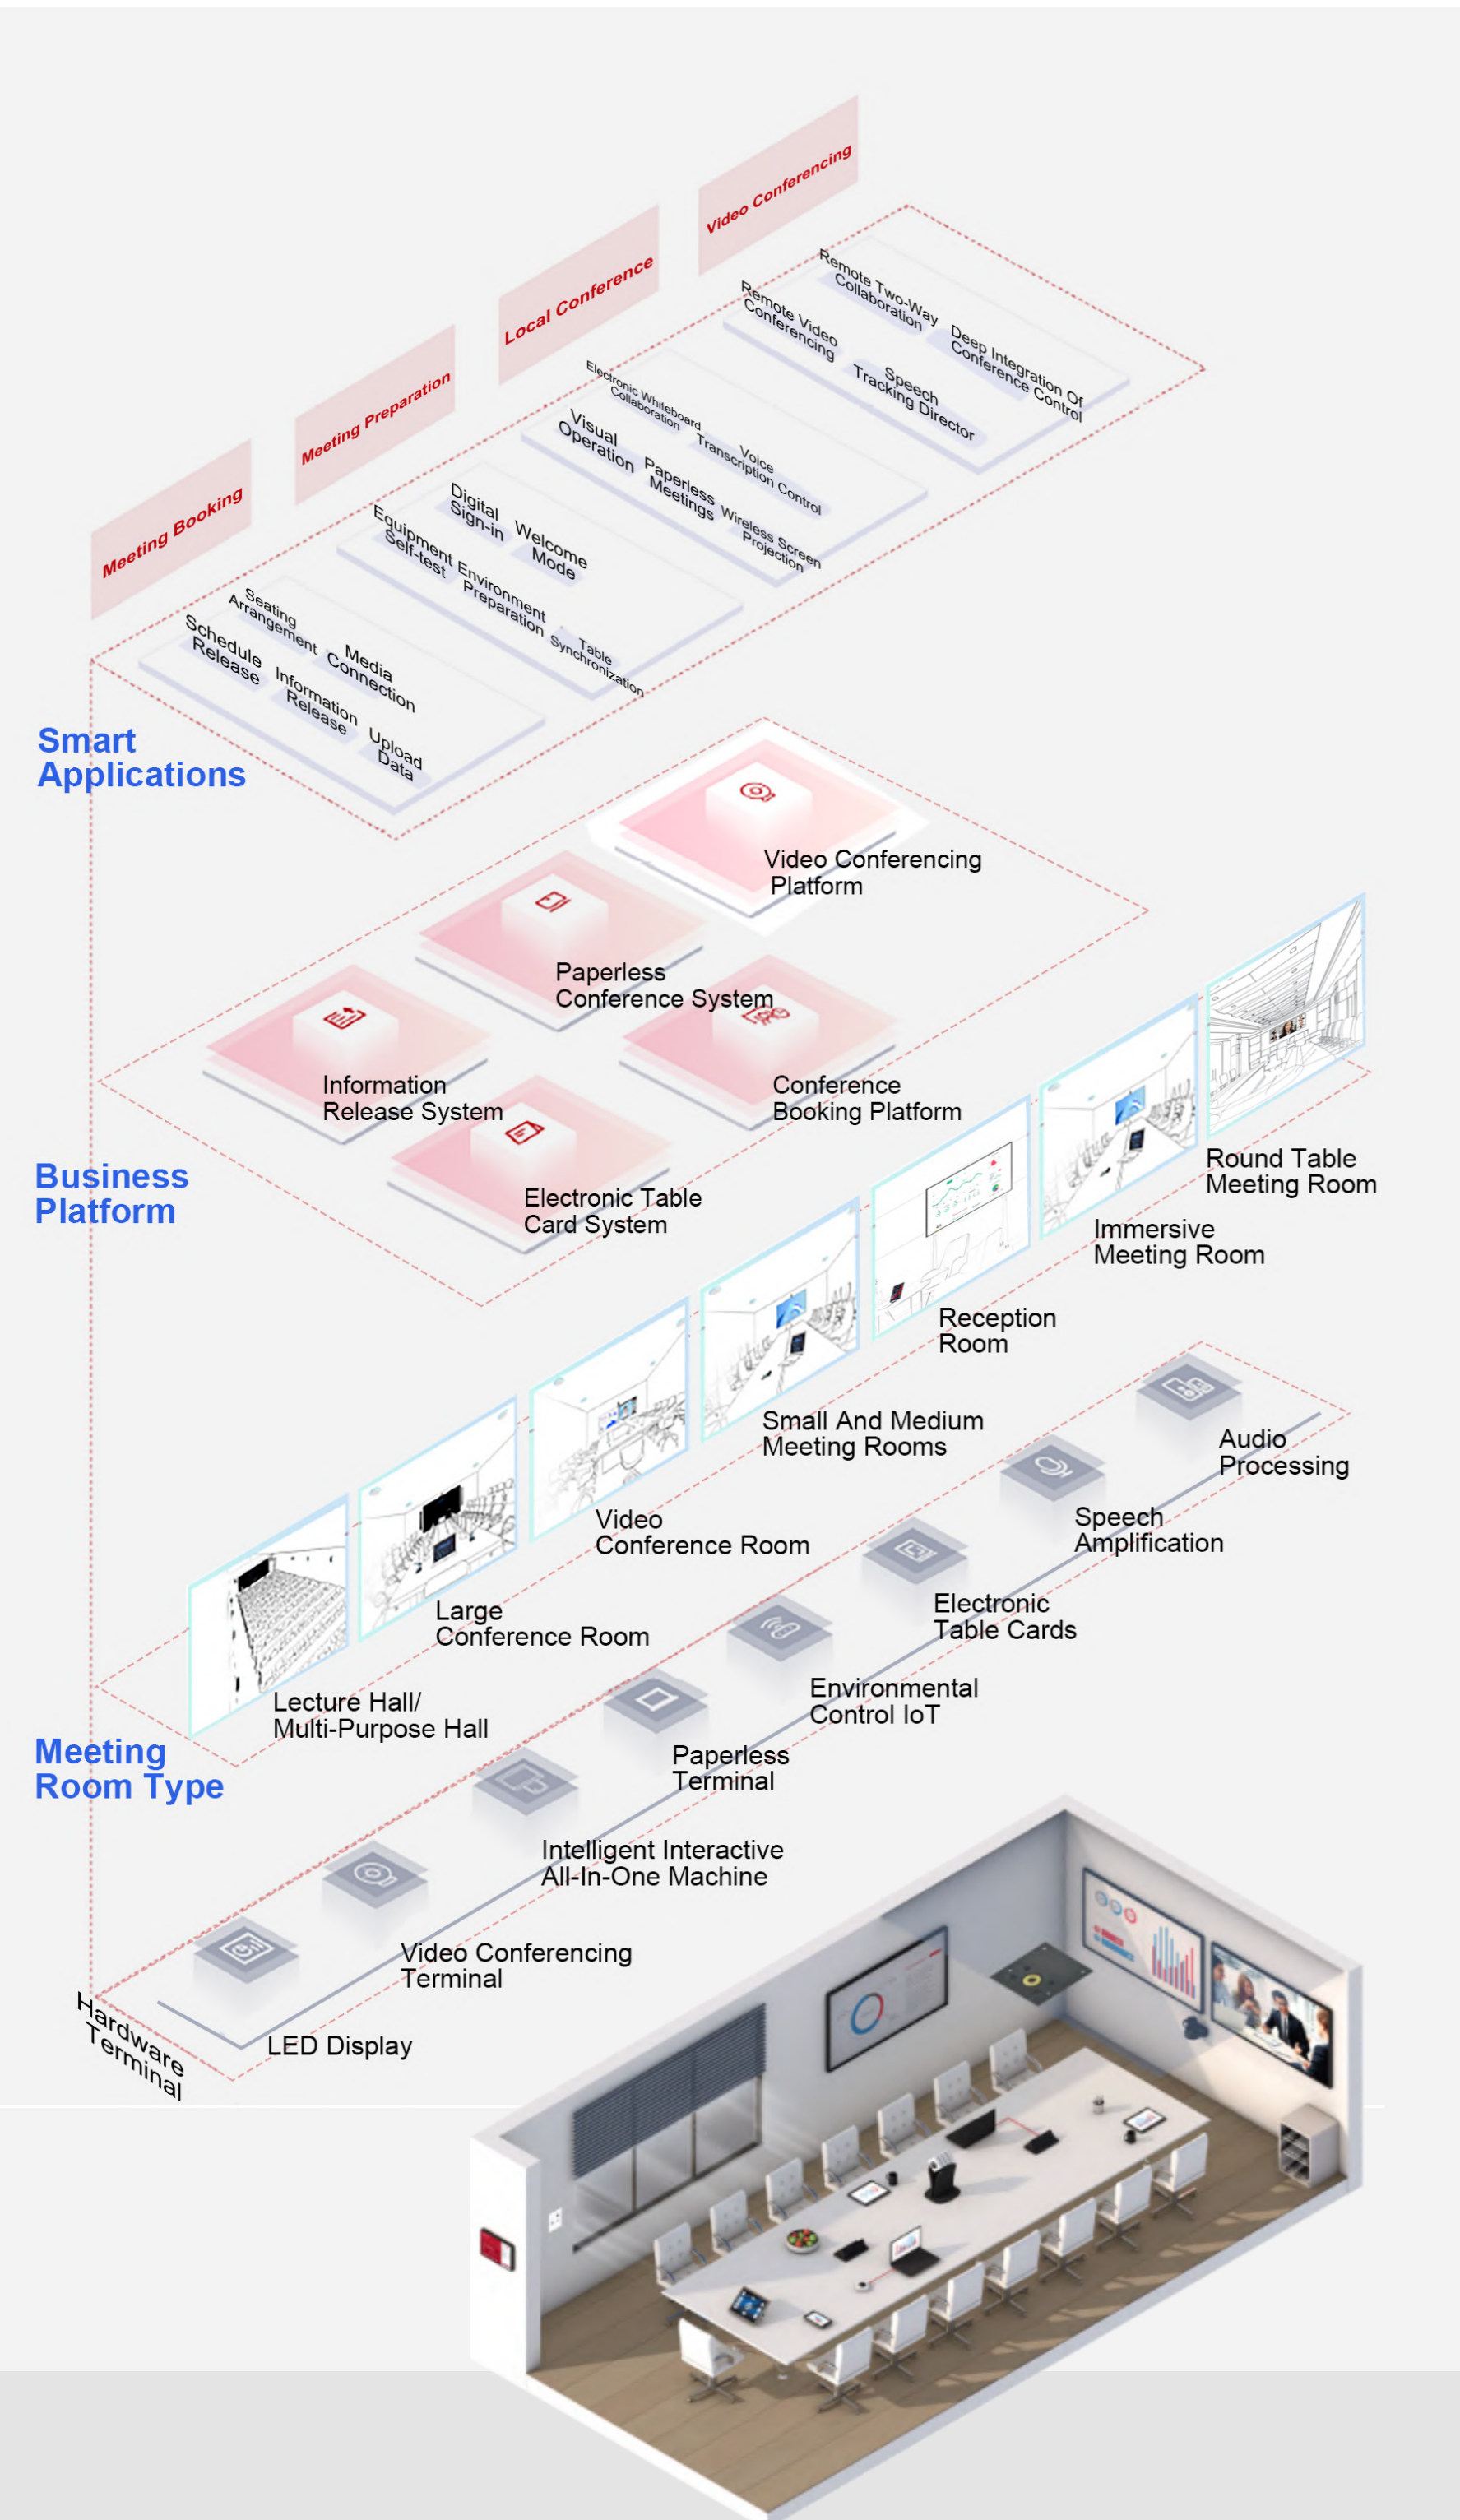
Meeting Booking

Meeting Preparation

Local Conference

Video Conferencing

Remote Two-Way Collaboration

Deep Integration Of Conference Control

Remote Video Conferencing

Speech Tracking Director

Electronic Whiteboard Collaboration

Voice Transcription Control

Visual Operation

Paperless Meetings

Wireless Screen Projection

Digital Sign-in

Welcome Mode

Equipment Self-test

Environment Preparation

Table Synchronization

Seating Arrangement

Media Connection

Schedule Release

Information Release

Upload Data

Smart Applications

Video Conferencing Platform

Paperless Conference System

Information Release System

Conference Booking Platform

Electronic Table Card System

Business Platform

Round Table Meeting Room

Immersive Meeting Room

Reception Room

Small And Medium Meeting Rooms

Video Conference Room

Large Conference Room

Lecture Hall/ Multi-Purpose Hall

Meeting Room Type

Audio Processing

Speech Amplification

Electronic Table Cards

Environmental Control IoT

Paperless Terminal

Intelligent Interactive All-In-One Machine

Video Conferencing Terminal

LED Display

Hardware Terminal